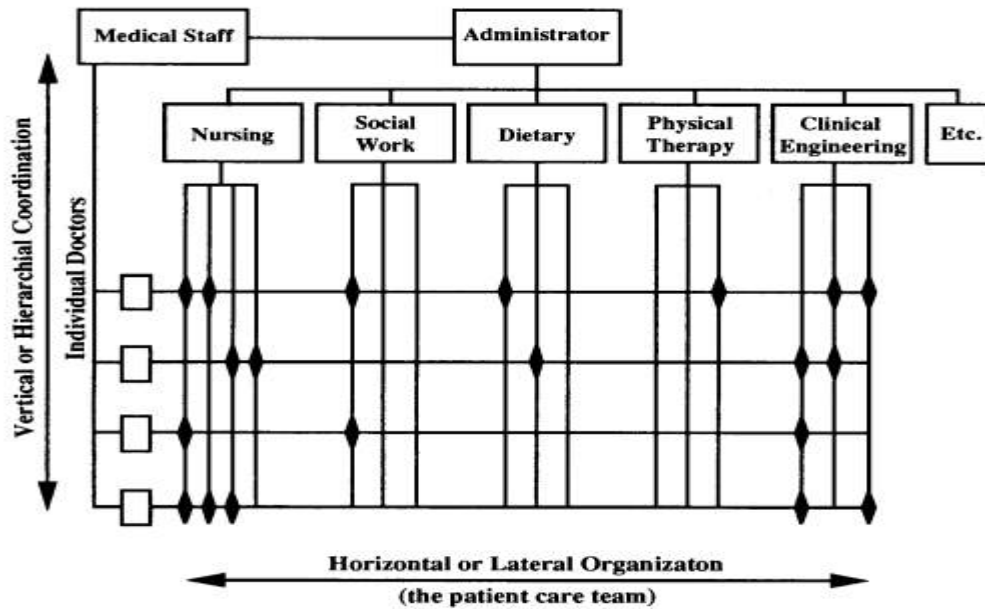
Medical Staff

Administrator

Nursing

Social Work

Dietary

Physical Therapy

Clinical Engineering

Etc.

Vertical or Hierarchial Coordination

Individual Doctors

Horizontal or Lateral Organizaton

(the patient care team)